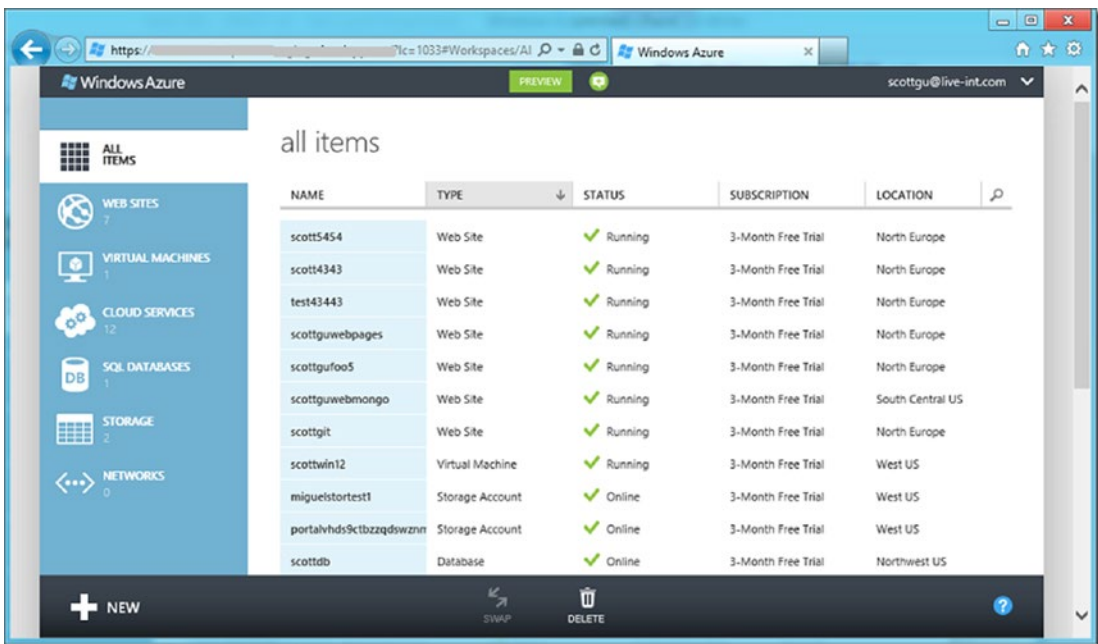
https:// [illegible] ?lc=1033#Workspaces/Al

Windows Azure

Windows Azure

PREVIEW

scottgu@live-int.com

ALL ITEMS

WEB SITES
7

VIRTUAL MACHINES
1

CLOUD SERVICES
12

SQL DATABASES
1

STORAGE
2

NETWORKS
0

all items

| NAME | TYPE | STATUS | SUBSCRIPTION | LOCATION |
|---|---|---|---|---|
| scott5454 | Web Site | Running | 3-Month Free Trial | North Europe |
| scott4343 | Web Site | Running | 3-Month Free Trial | North Europe |
| test43443 | Web Site | Running | 3-Month Free Trial | North Europe |
| scottguwebpages | Web Site | Running | 3-Month Free Trial | North Europe |
| scottgufoo5 | Web Site | Running | 3-Month Free Trial | North Europe |
| scottguwebmongo | Web Site | Running | 3-Month Free Trial | South Central US |
| scottgit | Web Site | Running | 3-Month Free Trial | North Europe |
| scottwin12 | Virtual Machine | Running | 3-Month Free Trial | West US |
| miguelstortest1 | Storage Account | Online | 3-Month Free Trial | West US |
| portalvhds9ctbzzqdswznm | Storage Account | Online | 3-Month Free Trial | West US |
| scottdb | Database | Online | 3-Month Free Trial | Northwest US |

NEW

SWAP

DELETE